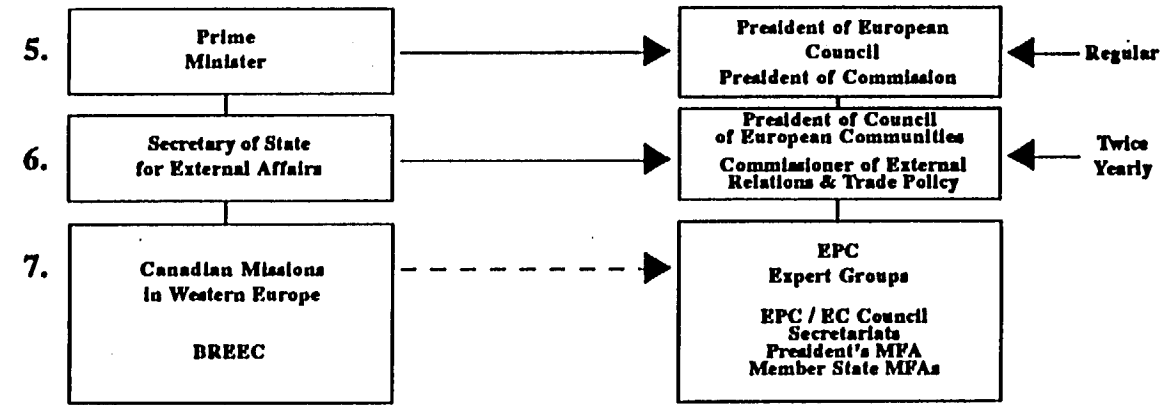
5.

Prime Minister

President of European Council
President of Commission

Regular

6.

Secretary of State for External Affairs

President of Council of European Communities
Commissioner of External Relations & Trade Policy

Twice Yearly

7.

Canadian Missions in Western Europe

BREEC

EPC
Expert Groups

EPC / EC Council Secretariats
President's MFA
Member State MFAs